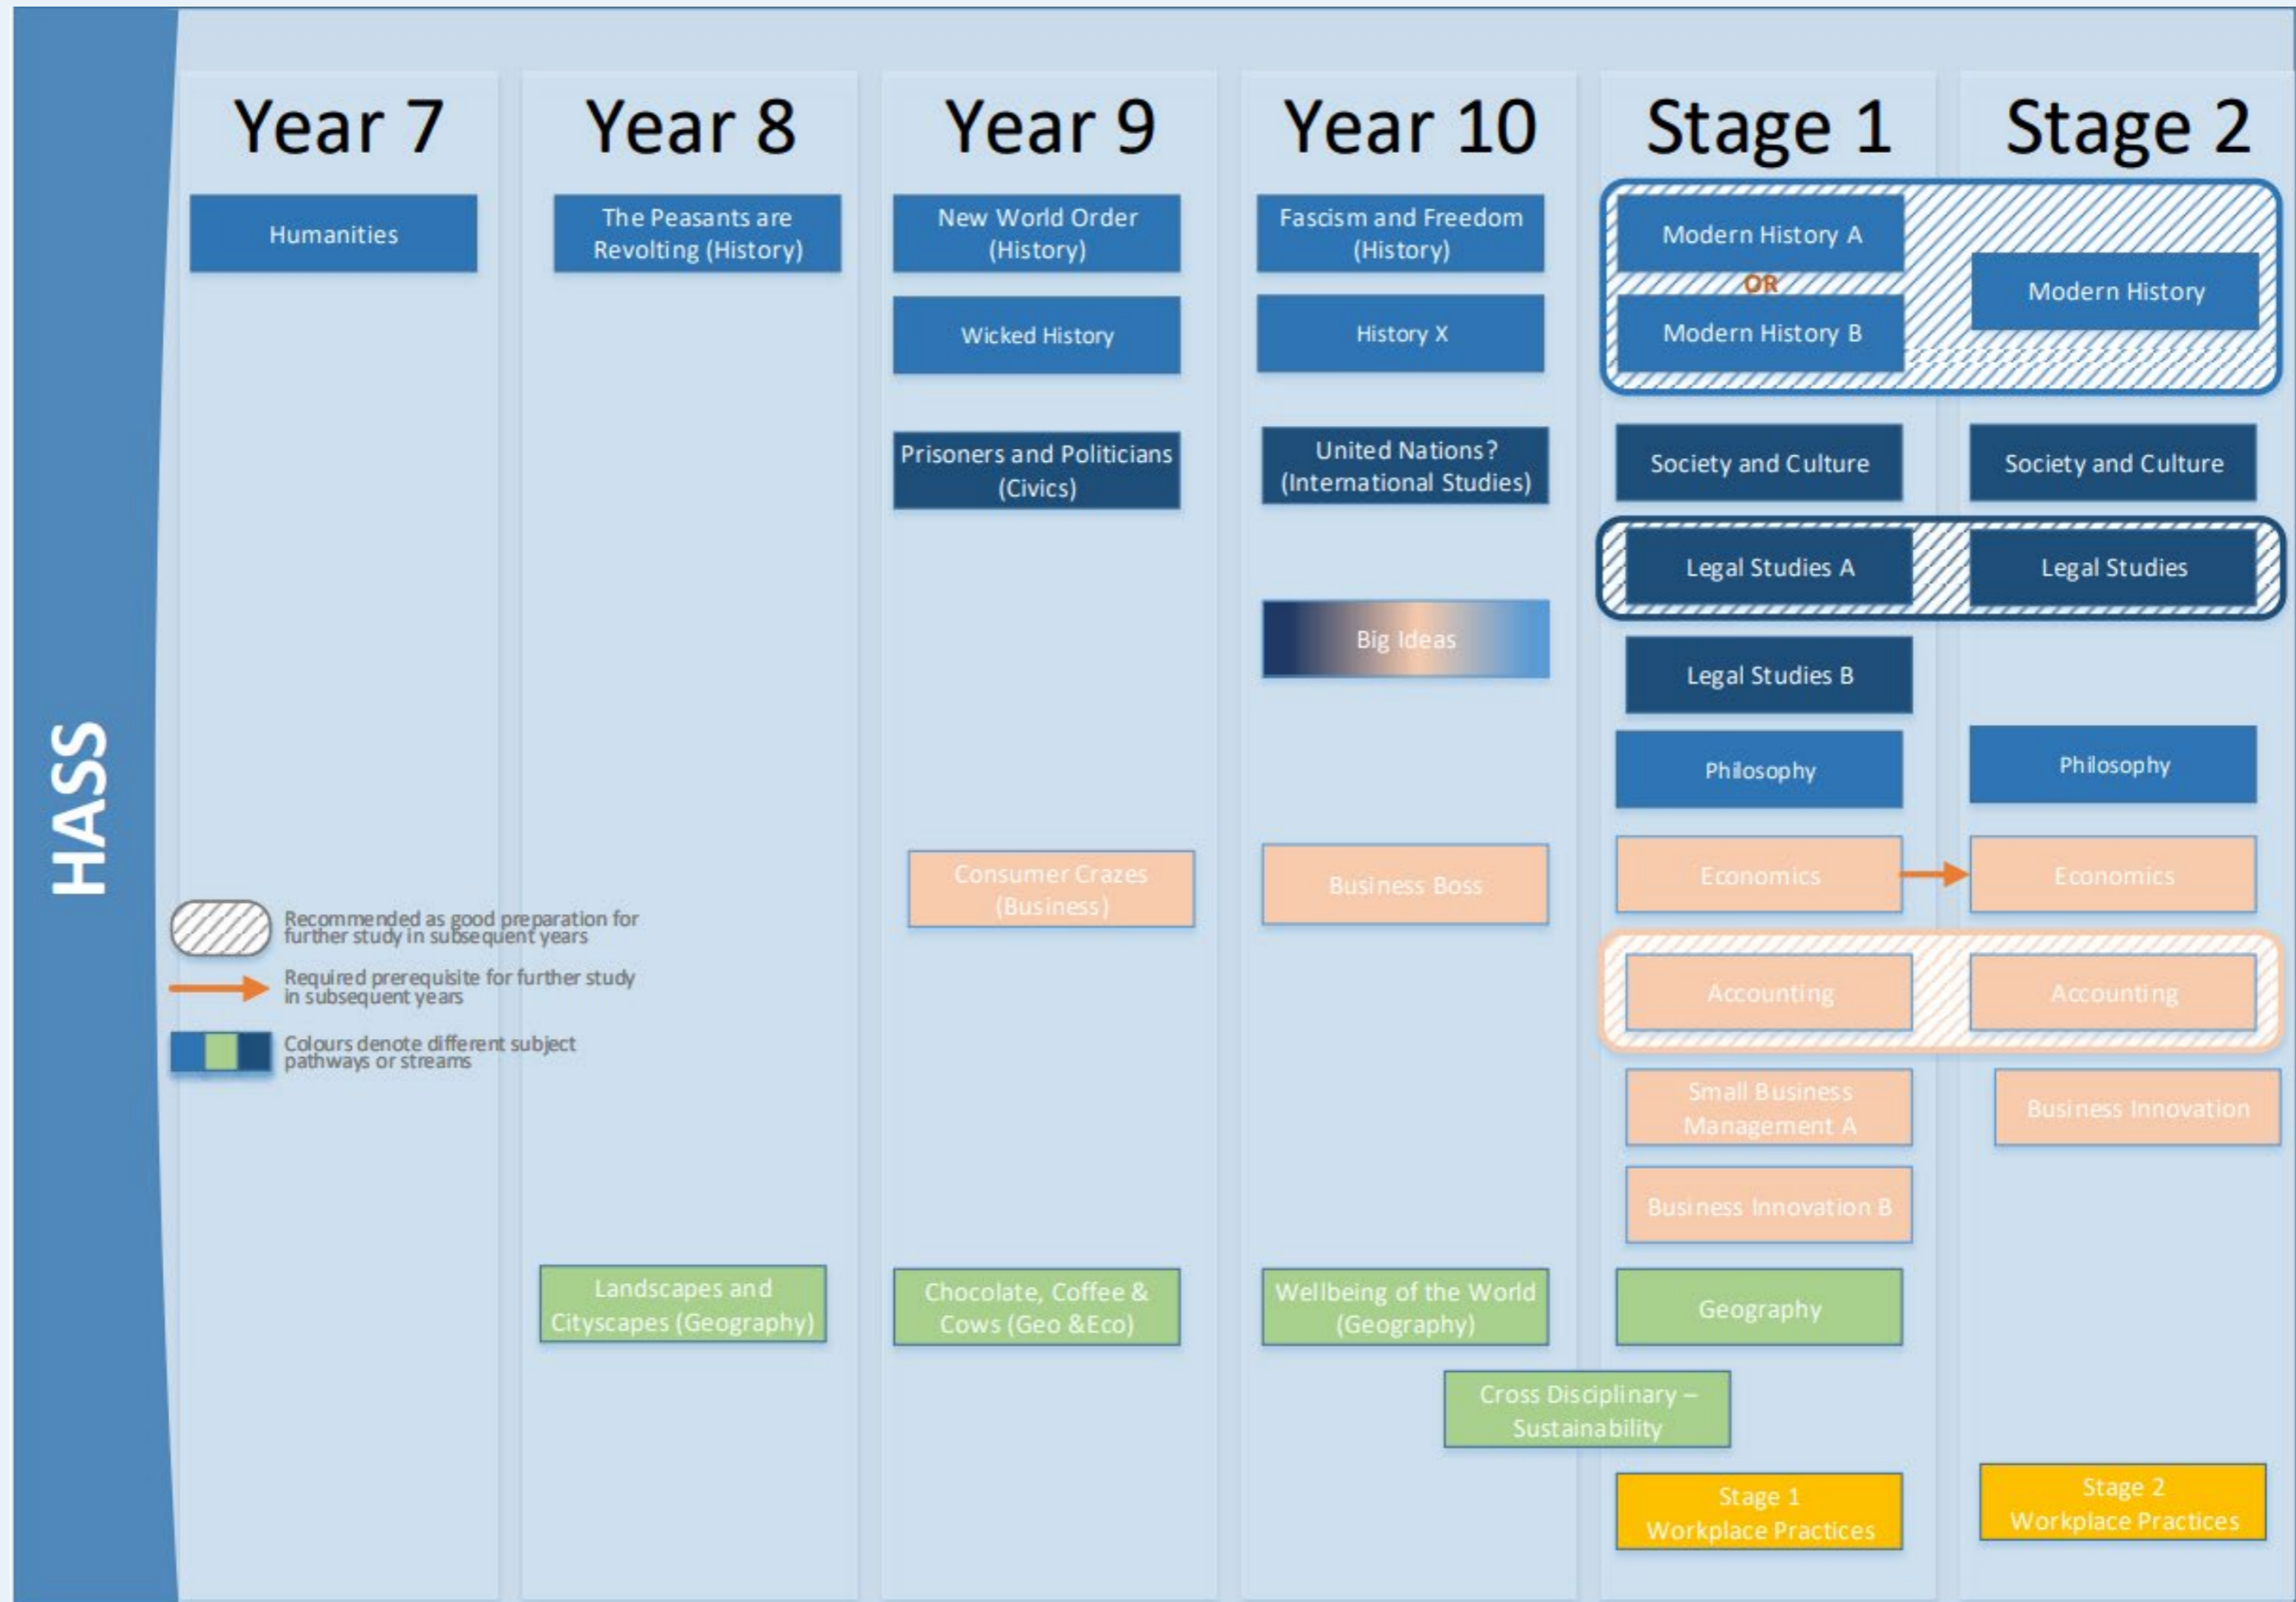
HASS

Year 7

Humanities

Recommended as good preparation for further study in subsequent years

Required prerequisite for further study in subsequent years

Colours denote different subject pathways or streams

Year 8

The Peasants are Revolting (History)

Landscapes and Cityscapes (Geography)

Year 9

New World Order (History)

Wicked History

Prisoners and Politicians (Civics)

Consumer Crazes (Business)

Chocolate, Coffee & Cows (Geo &Eco)

Year 10

Fascism and Freedom (History)

History X

United Nations? (International Studies)

Big Ideas

Business Boss

Wellbeing of the World (Geography)

Cross Disciplinary – Sustainability

Stage 1

Modern History A

OR

Modern History B

Society and Culture

Legal Studies A

Legal Studies B

Philosophy

Economics

Accounting

Small Business Management A

Business Innovation B

Geography

Stage 1 Workplace Practices

Stage 2

Modern History

Society and Culture

Legal Studies

Philosophy

Economics

Accounting

Business Innovation

Stage 2 Workplace Practices